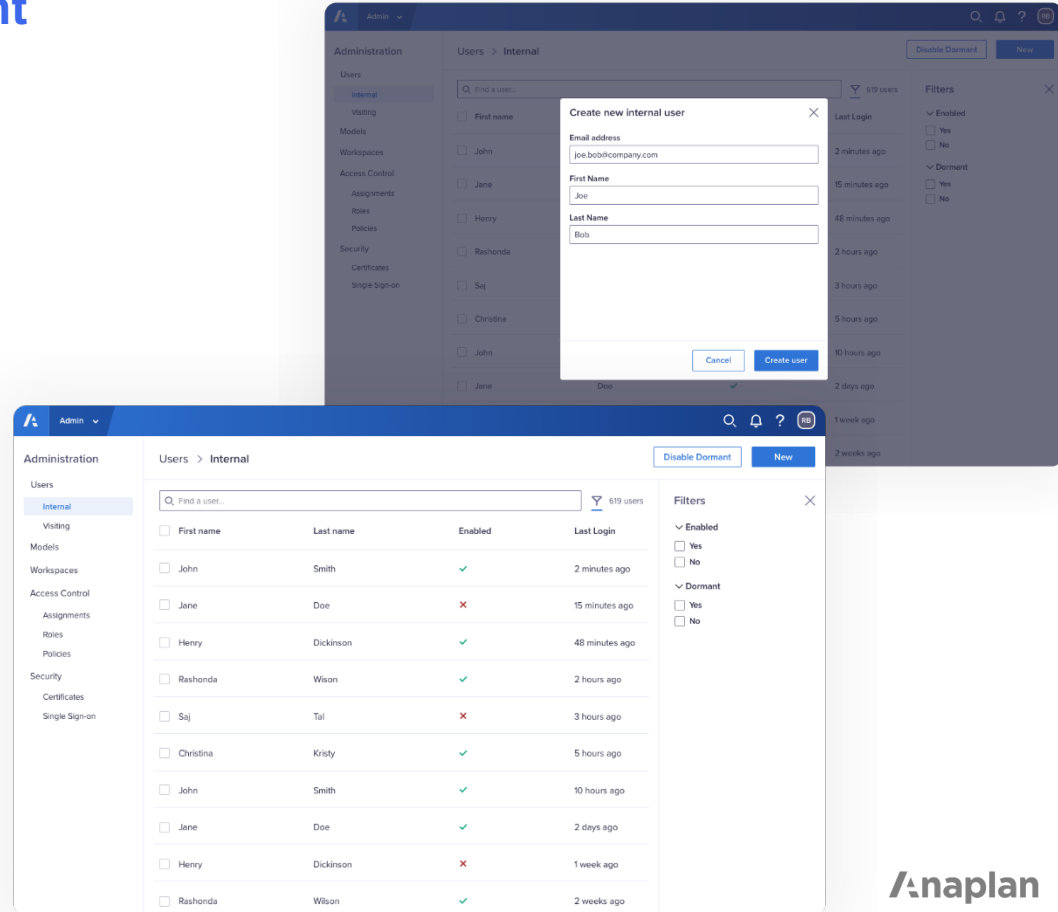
nt

Admin

RB

Administration

Users

Internal

Visiting

Models

Workspaces

Access Control

Assignments

Roles

Policies

Security

Certificates

Single Sign-on

Users > Internal

Disable Dormant

New

Find a user...

619 users

First name

Last Login

John

2 minutes ago

Jane

15 minutes ago

Henry

48 minutes ago

Rashonda

2 hours ago

Saj

3 hours ago

Christina

5 hours ago

John

10 hours ago

Jane

Doe

2 days ago

1 week ago

2 weeks ago

Create new internal user

Email address

joe.bob@company.com

First Name

Joe

Last Name

Bob

Cancel

Create user

Filters

Enabled

Yes

No

Dormant

Yes

No

Admin

RB

Administration

Users

Internal

Visiting

Models

Workspaces

Access Control

Assignments

Roles

Policies

Security

Certificates

Single Sign-on

Users > Internal

Disable Dormant

New

Find a user...

619 users

| First name | Last name | Enabled | Last Login |
|---|---|---|---|
| John | Smith | ✓ | 2 minutes ago |
| Jane | Doe | ✕ | 15 minutes ago |
| Henry | Dickinson | ✓ | 48 minutes ago |
| Rashonda | Wison | ✓ | 2 hours ago |
| Saj | Tal | ✕ | 3 hours ago |
| Christina | Kristy | ✓ | 5 hours ago |
| John | Smith | ✓ | 10 hours ago |
| Jane | Doe | ✓ | 2 days ago |
| Henry | Dickinson | ✕ | 1 week ago |
| Rashonda | Wilson | ✓ | 2 weeks ago |

Filters

Enabled

Yes

No

Dormant

Yes

No

Anaplan